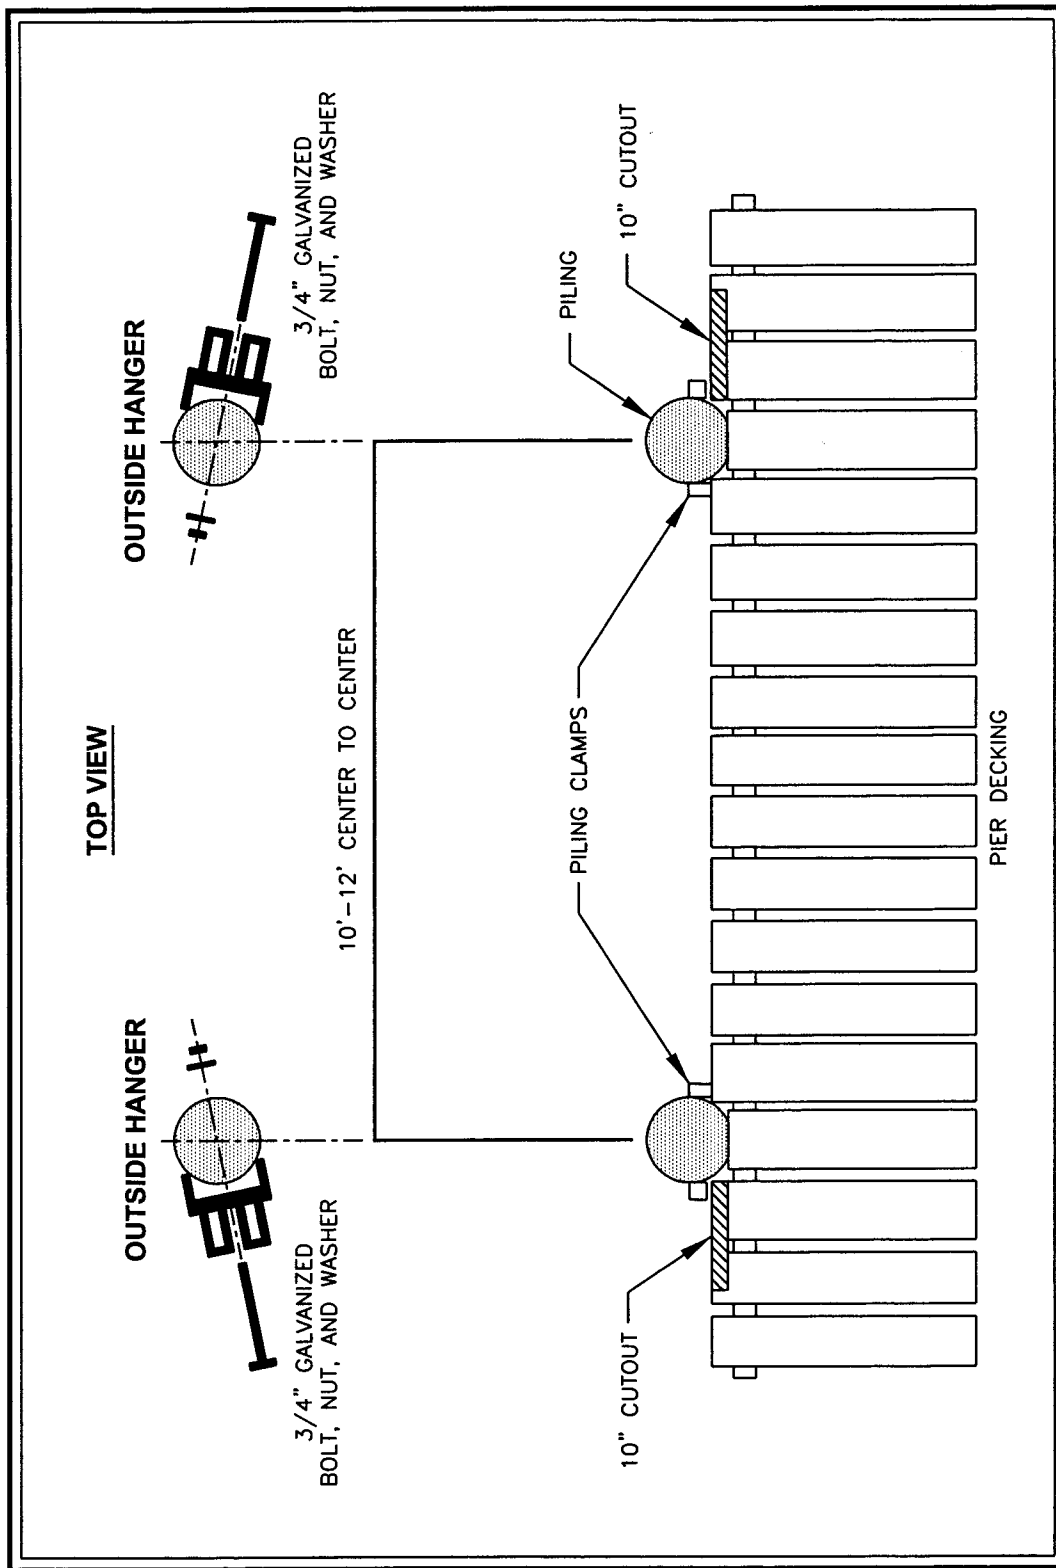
TOP VIEW

OUTSIDE HANGER

OUTSIDE HANGER

3/4" GALVANIZED BOLT, NUT, AND WASHER

3/4" GALVANIZED BOLT, NUT, AND WASHER

10'-12' CENTER TO CENTER

PILING

10" CUTOUT

PILING CLAMPS

10" CUTOUT

PIER DECKING